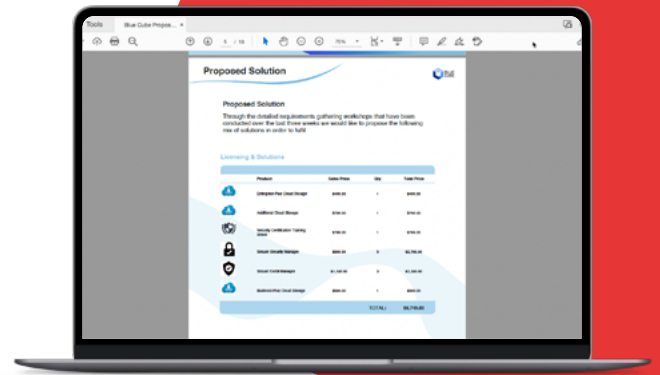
Tools Blue Cube Propo... ×

5 / 18

75%

Proposed Solution

Proposed Solution

Through the detailed requirements gathering workshops that have been conducted over the last three weeks we would like to propose the following mix of solutions in order to fulfil

Licensing & Solutions

| | Product | Sales Price | Qty | Total Price |
|---|---|---|---|---|
| | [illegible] | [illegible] | 1 | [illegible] |
| | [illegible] | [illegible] | 1 | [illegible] |
| | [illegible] | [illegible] | 1 | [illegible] |
| | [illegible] | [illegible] | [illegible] | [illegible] |
| | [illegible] | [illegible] | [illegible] | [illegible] |
| | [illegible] | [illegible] | 1 | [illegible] |
| | | | TOTAL | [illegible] |